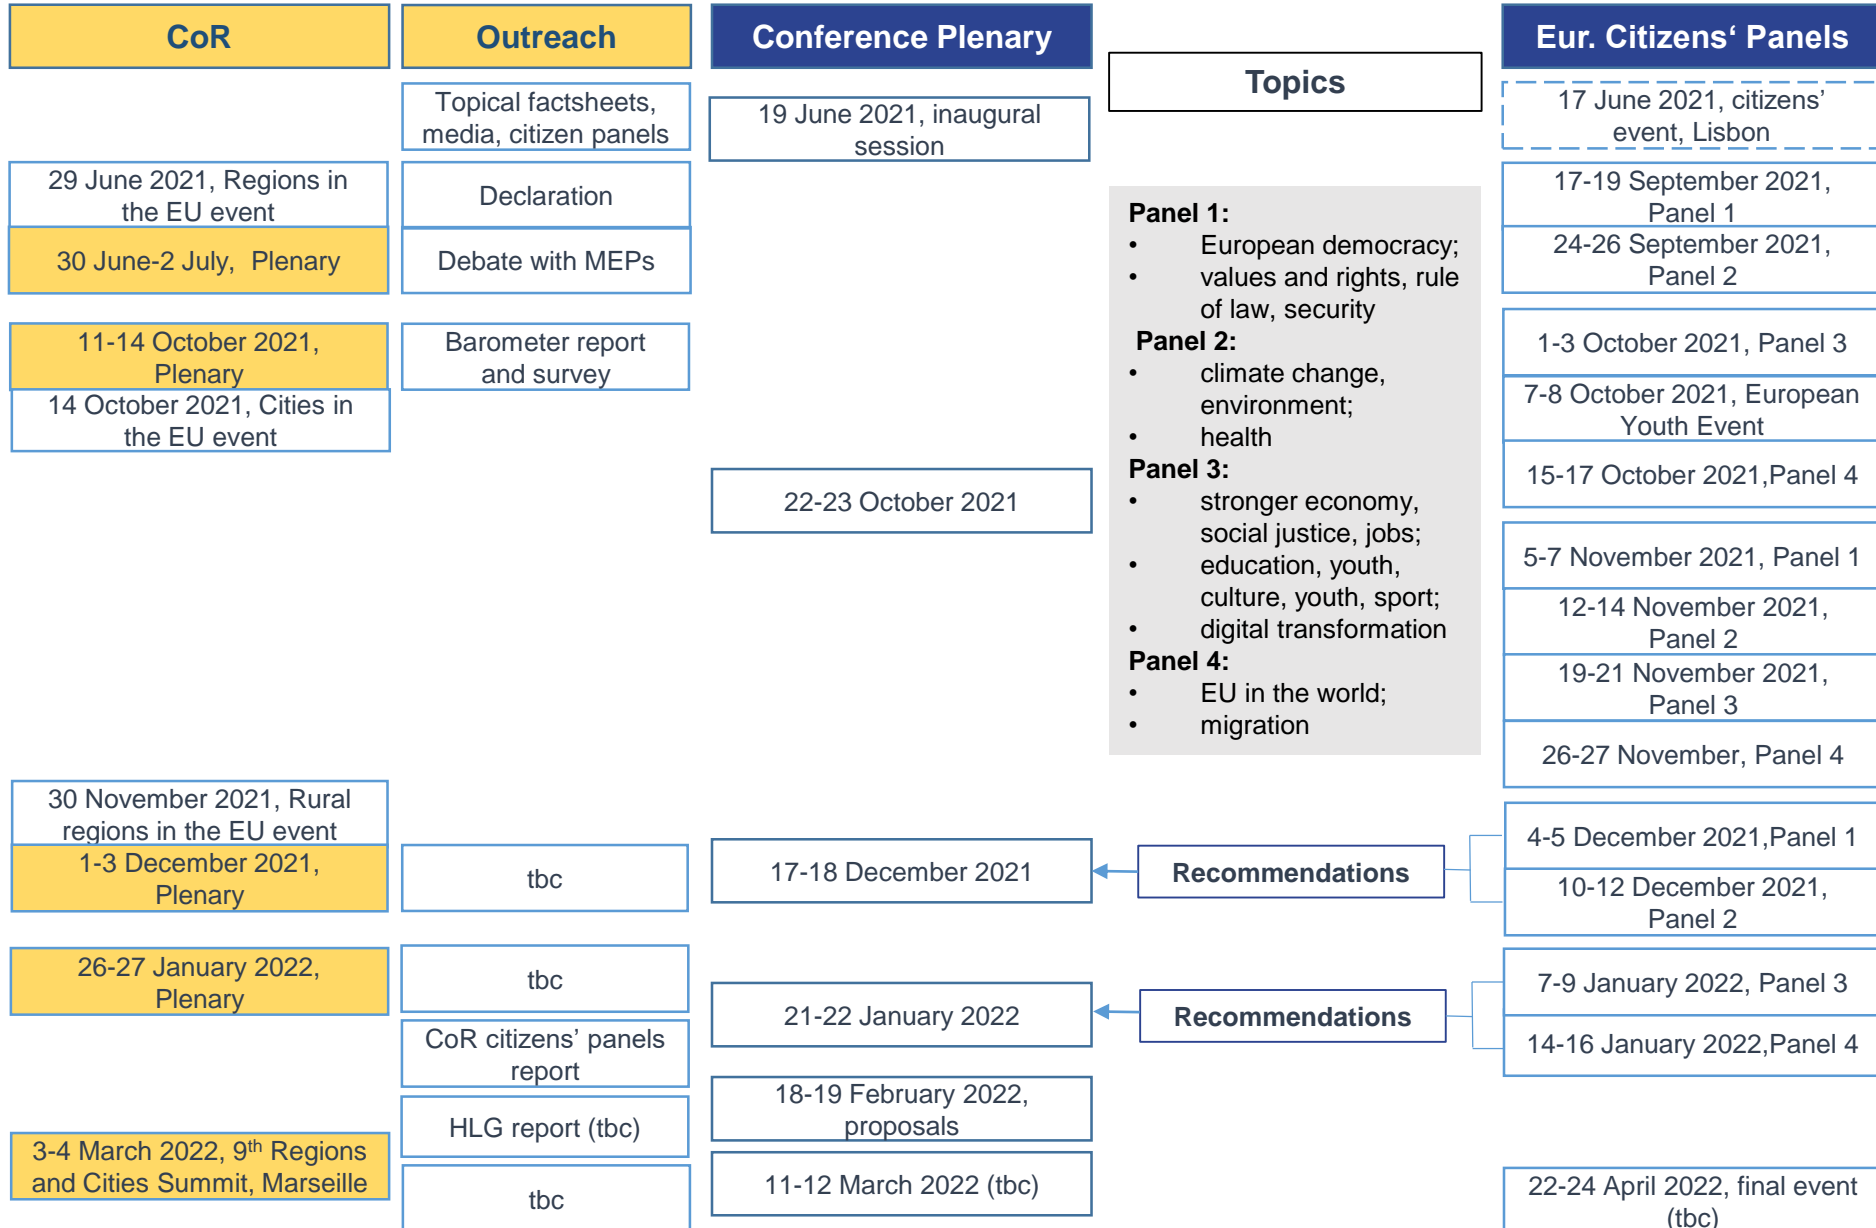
CoR

29 June 2021, Regions in the EU event

30 June-2 July, Plenary

11-14 October 2021, Plenary

14 October 2021, Cities in the EU event

30 November 2021, Rural regions in the EU event

1-3 December 2021, Plenary

26-27 January 2022, Plenary

3-4 March 2022, 9$^{th}$ Regions and Cities Summit, Marseille

Outreach

Topical factsheets, media, citizen panels

Declaration

Debate with MEPs

Barometer report and survey

tbc

tbc

CoR citizens' panels report

HLG report (tbc)

tbc

Conference Plenary

19 June 2021, inaugural session

22-23 October 2021

17-18 December 2021

21-22 January 2022

18-19 February 2022, proposals

11-12 March 2022 (tbc)

Topics

Panel 1:
• European democracy;
• values and rights, rule of law, security
Panel 2:
• climate change, environment;
• health
Panel 3:
• stronger economy, social justice, jobs;
• education, youth, culture, youth, sport;
• digital transformation
Panel 4:
• EU in the world;
• migration

Recommendations

Recommendations

Eur. Citizens' Panels

17 June 2021, citizens' event, Lisbon

17-19 September 2021, Panel 1

24-26 September 2021, Panel 2

1-3 October 2021, Panel 3

7-8 October 2021, European Youth Event

15-17 October 2021,Panel 4

5-7 November 2021, Panel 1

12-14 November 2021, Panel 2

19-21 November 2021, Panel 3

26-27 November, Panel 4

4-5 December 2021,Panel 1

10-12 December 2021, Panel 2

7-9 January 2022, Panel 3

14-16 January 2022,Panel 4

22-24 April 2022, final event (tbc)